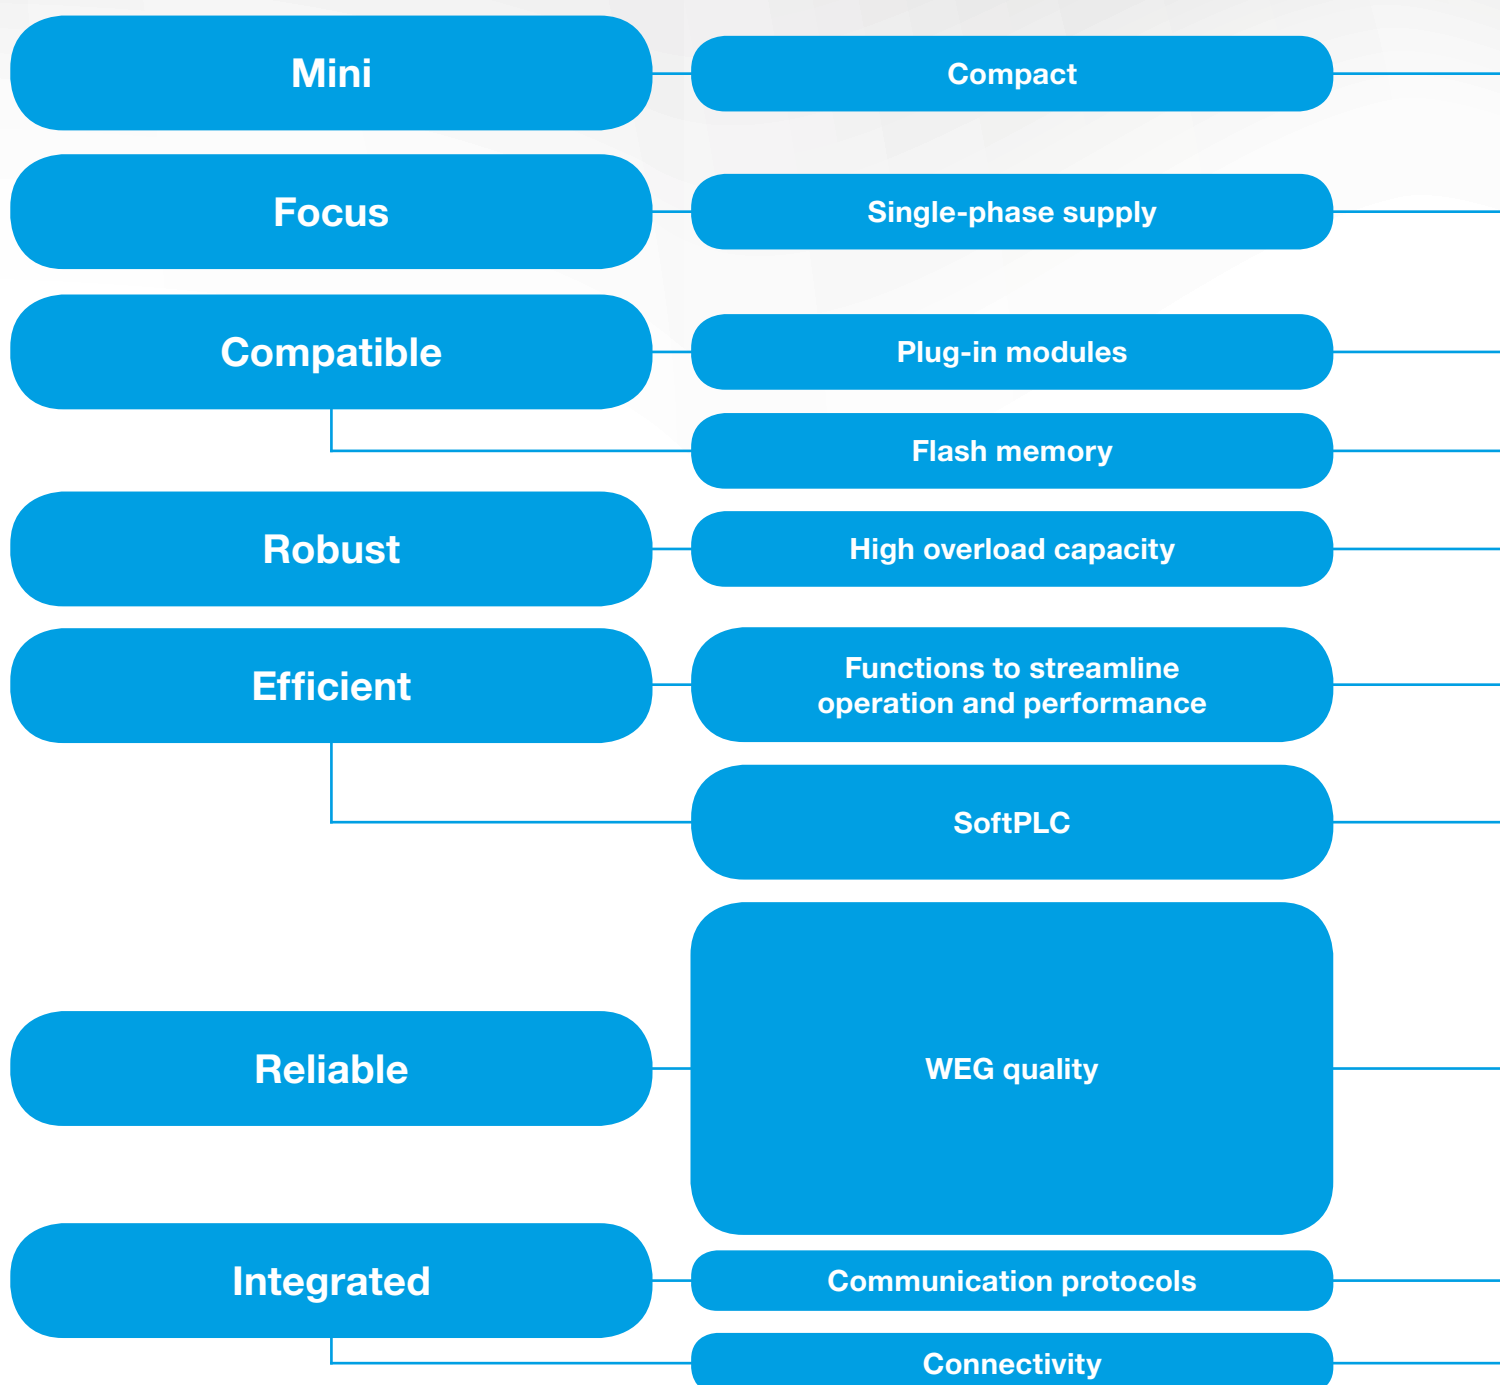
Mini

Compact

Focus

Single-phase supply

Compatible

Plug-in modules

Flash memory

Robust

High overload capacity

Efficient

Functions to streamline operation and performance

SoftPLC

Reliable

WEG quality

Integrated

Communication protocols

Connectivity